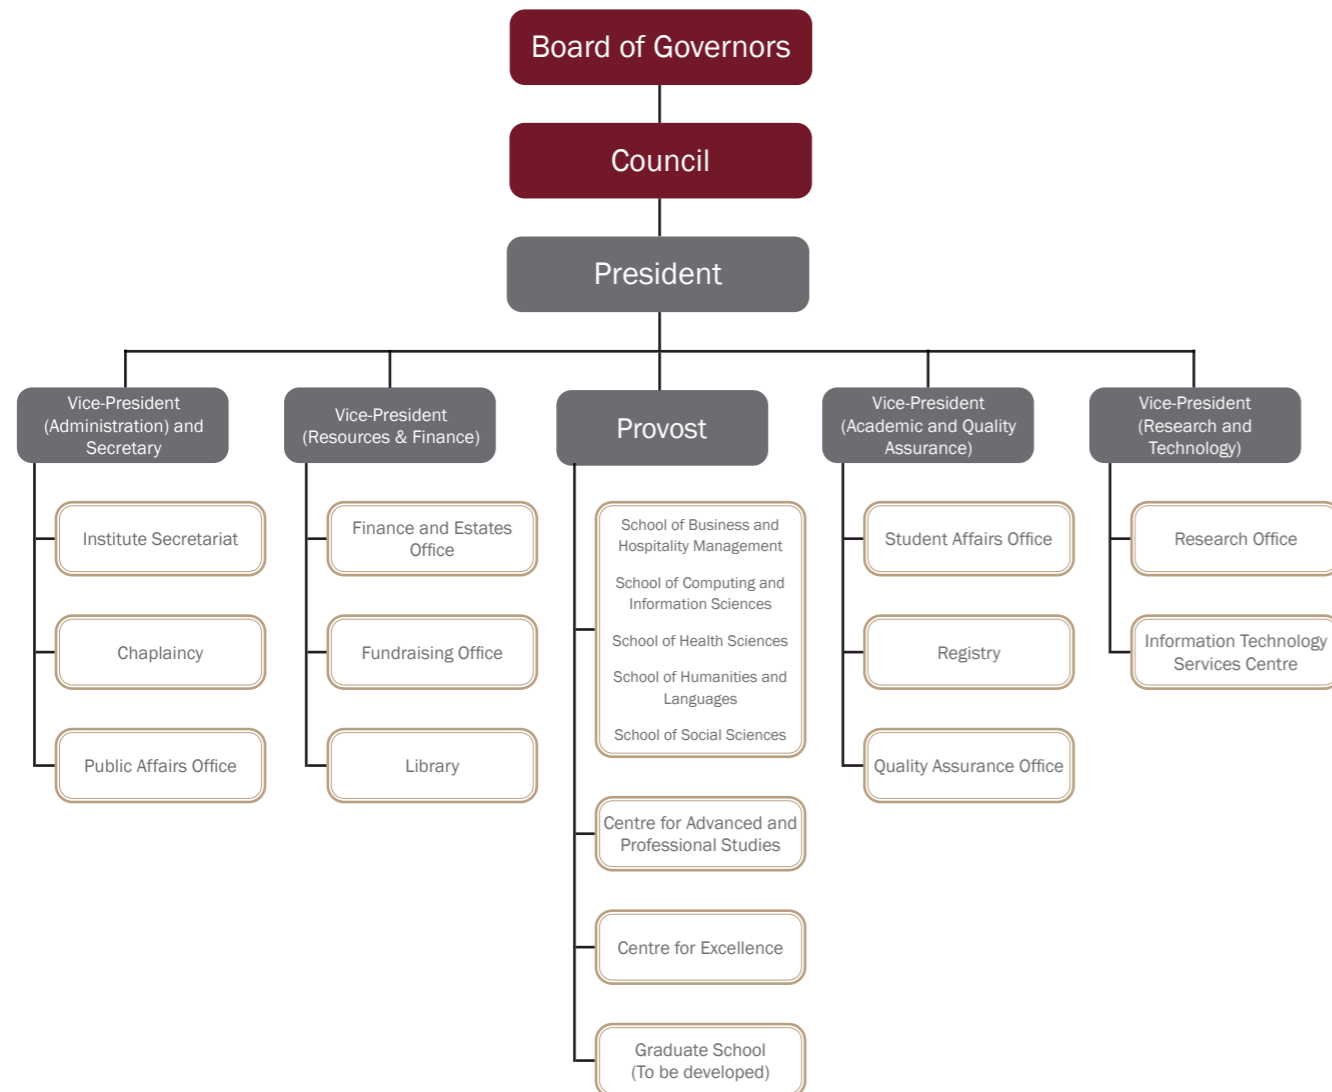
Board of Governors

Council

President

Vice-President (Administration) and Secretary

Institute Secretariat

Chaplaincy

Public Affairs Office

Vice-President (Resources & Finance)

Finance and Estates Office

Fundraising Office

Library

Provost

School of Business and Hospitality Management

School of Computing and Information Sciences

School of Health Sciences

School of Humanities and Languages

School of Social Sciences

Centre for Advanced and Professional Studies

Centre for Excellence

Graduate School (To be developed)

Vice-President (Academic and Quality Assurance)

Student Affairs Office

Registry

Quality Assurance Office

Vice-President (Research and Technology)

Research Office

Information Technology Services Centre